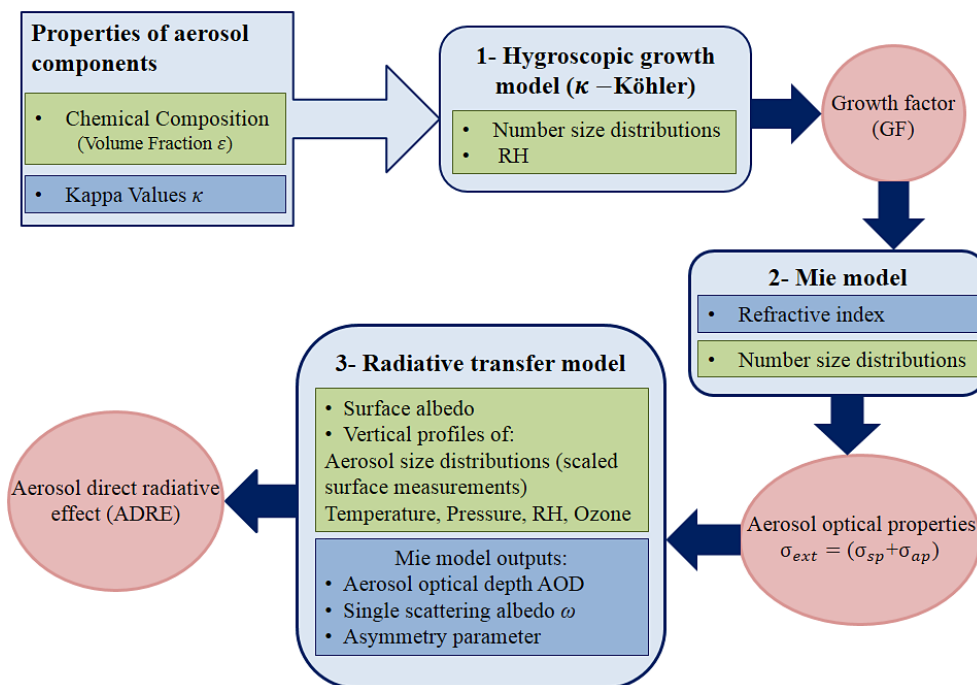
Properties of aerosol components

• Chemical Composition (Volume Fraction $\varepsilon$)

• Kappa Values $\kappa$

1- Hygroscopic growth model ($\kappa$ −Köhler)

• Number size distributions
• RH

Growth factor (GF)

2- Mie model

• Refractive index

• Number size distributions

Aerosol optical properties $\sigma_{ext} = (\sigma_{sp}+\sigma_{ap})$

3- Radiative transfer model

• Surface albedo
• Vertical profiles of:
Aerosol size distributions (scaled surface measurements)
Temperature, Pressure, RH, Ozone

Mie model outputs:
• Aerosol optical depth AOD
• Single scattering albedo $\omega$
• Asymmetry parameter

Aerosol direct radiative effect (ADRE)